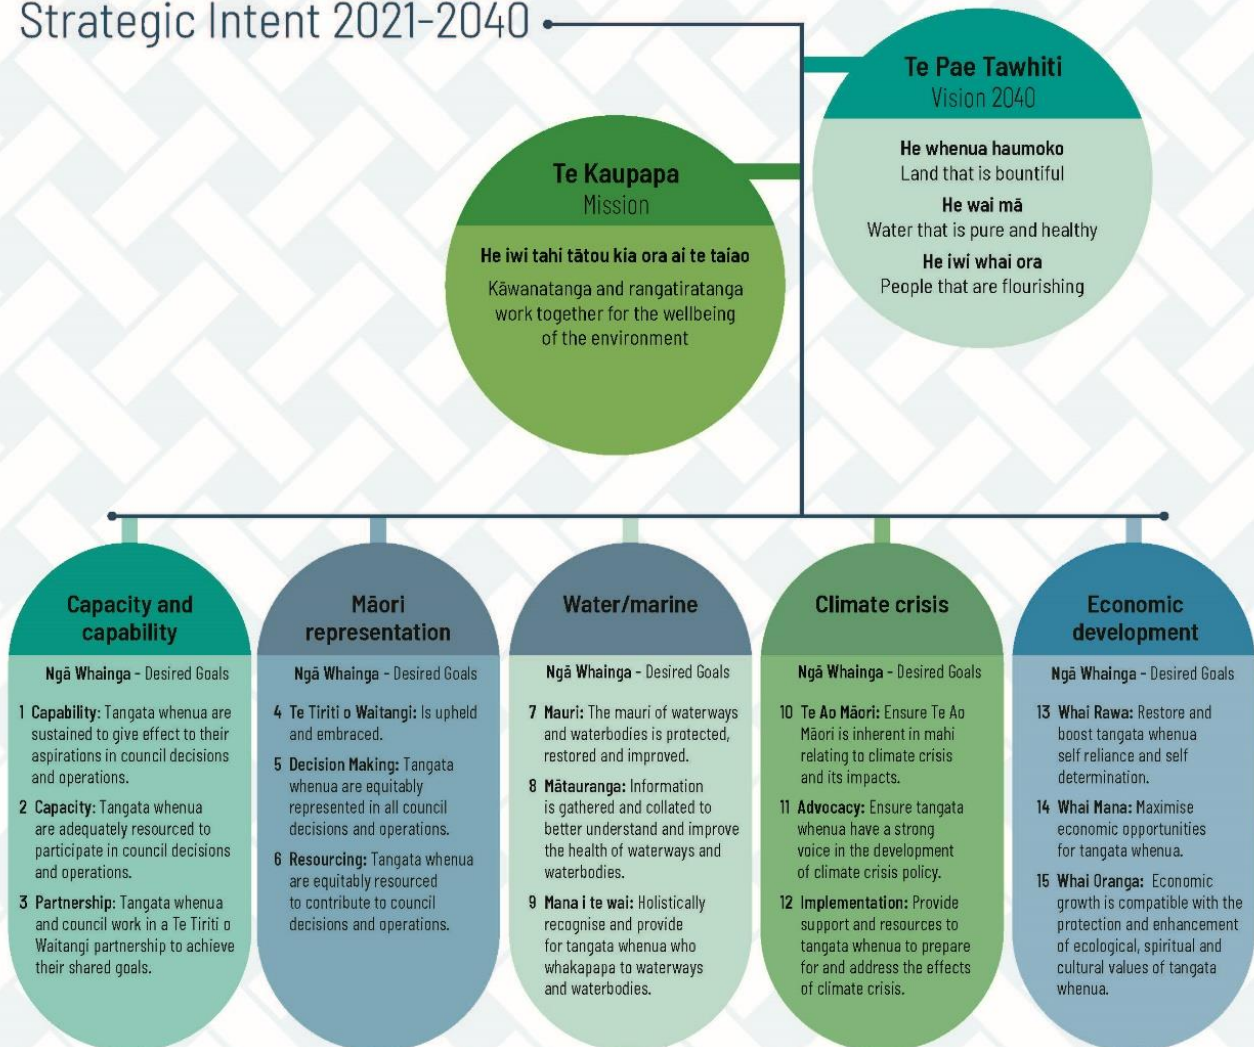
Strategic Intent 2021-2040

Te Pae Tawhiti
Vision 2040

He whenua haumoko
Land that is bountiful

He wai mā
Water that is pure and healthy

He iwi whai ora
People that are flourishing

Te Kaupapa
Mission

He iwi tahi tātou kia ora ai te taiao

Kāwanatanga and rangatiratanga work together for the wellbeing of the environment

Capacity and capability

Ngā Whainga - Desired Goals

1 Capability: Tangata whenua are sustained to give effect to their aspirations in council decisions and operations.

2 Capacity: Tangata whenua are adequately resourced to participate in council decisions and operations.

3 Partnership: Tangata whenua and council work in a Te Tiriti o Waitangi partnership to achieve their shared goals.

Māori representation

Ngā Whainga - Desired Goals

4 Te Tiriti o Waitangi: Is upheld and embraced.

5 Decision Making: Tangata whenua are equitably represented in all council decisions and operations.

6 Resourcing: Tangata whenua are equitably resourced to contribute to council decisions and operations.

Water/marine

Ngā Whainga - Desired Goals

7 Mauri: The mauri of waterways and waterbodies is protected, restored and improved.

8 Mātauranga: Information is gathered and collated to better understand and improve the health of waterways and waterbodies.

9 Mana i te wai: Holistically recognise and provide for tangata whenua who whakapapa to waterways and waterbodies.

Climate crisis

Ngā Whainga - Desired Goals

10 Te Ao Māori: Ensure Te Ao Māori is inherent in mahi relating to climate crisis and its impacts.

11 Advocacy: Ensure tangata whenua have a strong voice in the development of climate crisis policy.

12 Implementation: Provide support and resources to tangata whenua to prepare for and address the effects of climate crisis.

Economic development

Ngā Whainga - Desired Goals

13 Whai Rawa: Restore and boost tangata whenua self reliance and self determination.

14 Whai Mana: Maximise economic opportunities for tangata whenua.

15 Whai Oranga: Economic growth is compatible with the protection and enhancement of ecological, spiritual and cultural values of tangata whenua.